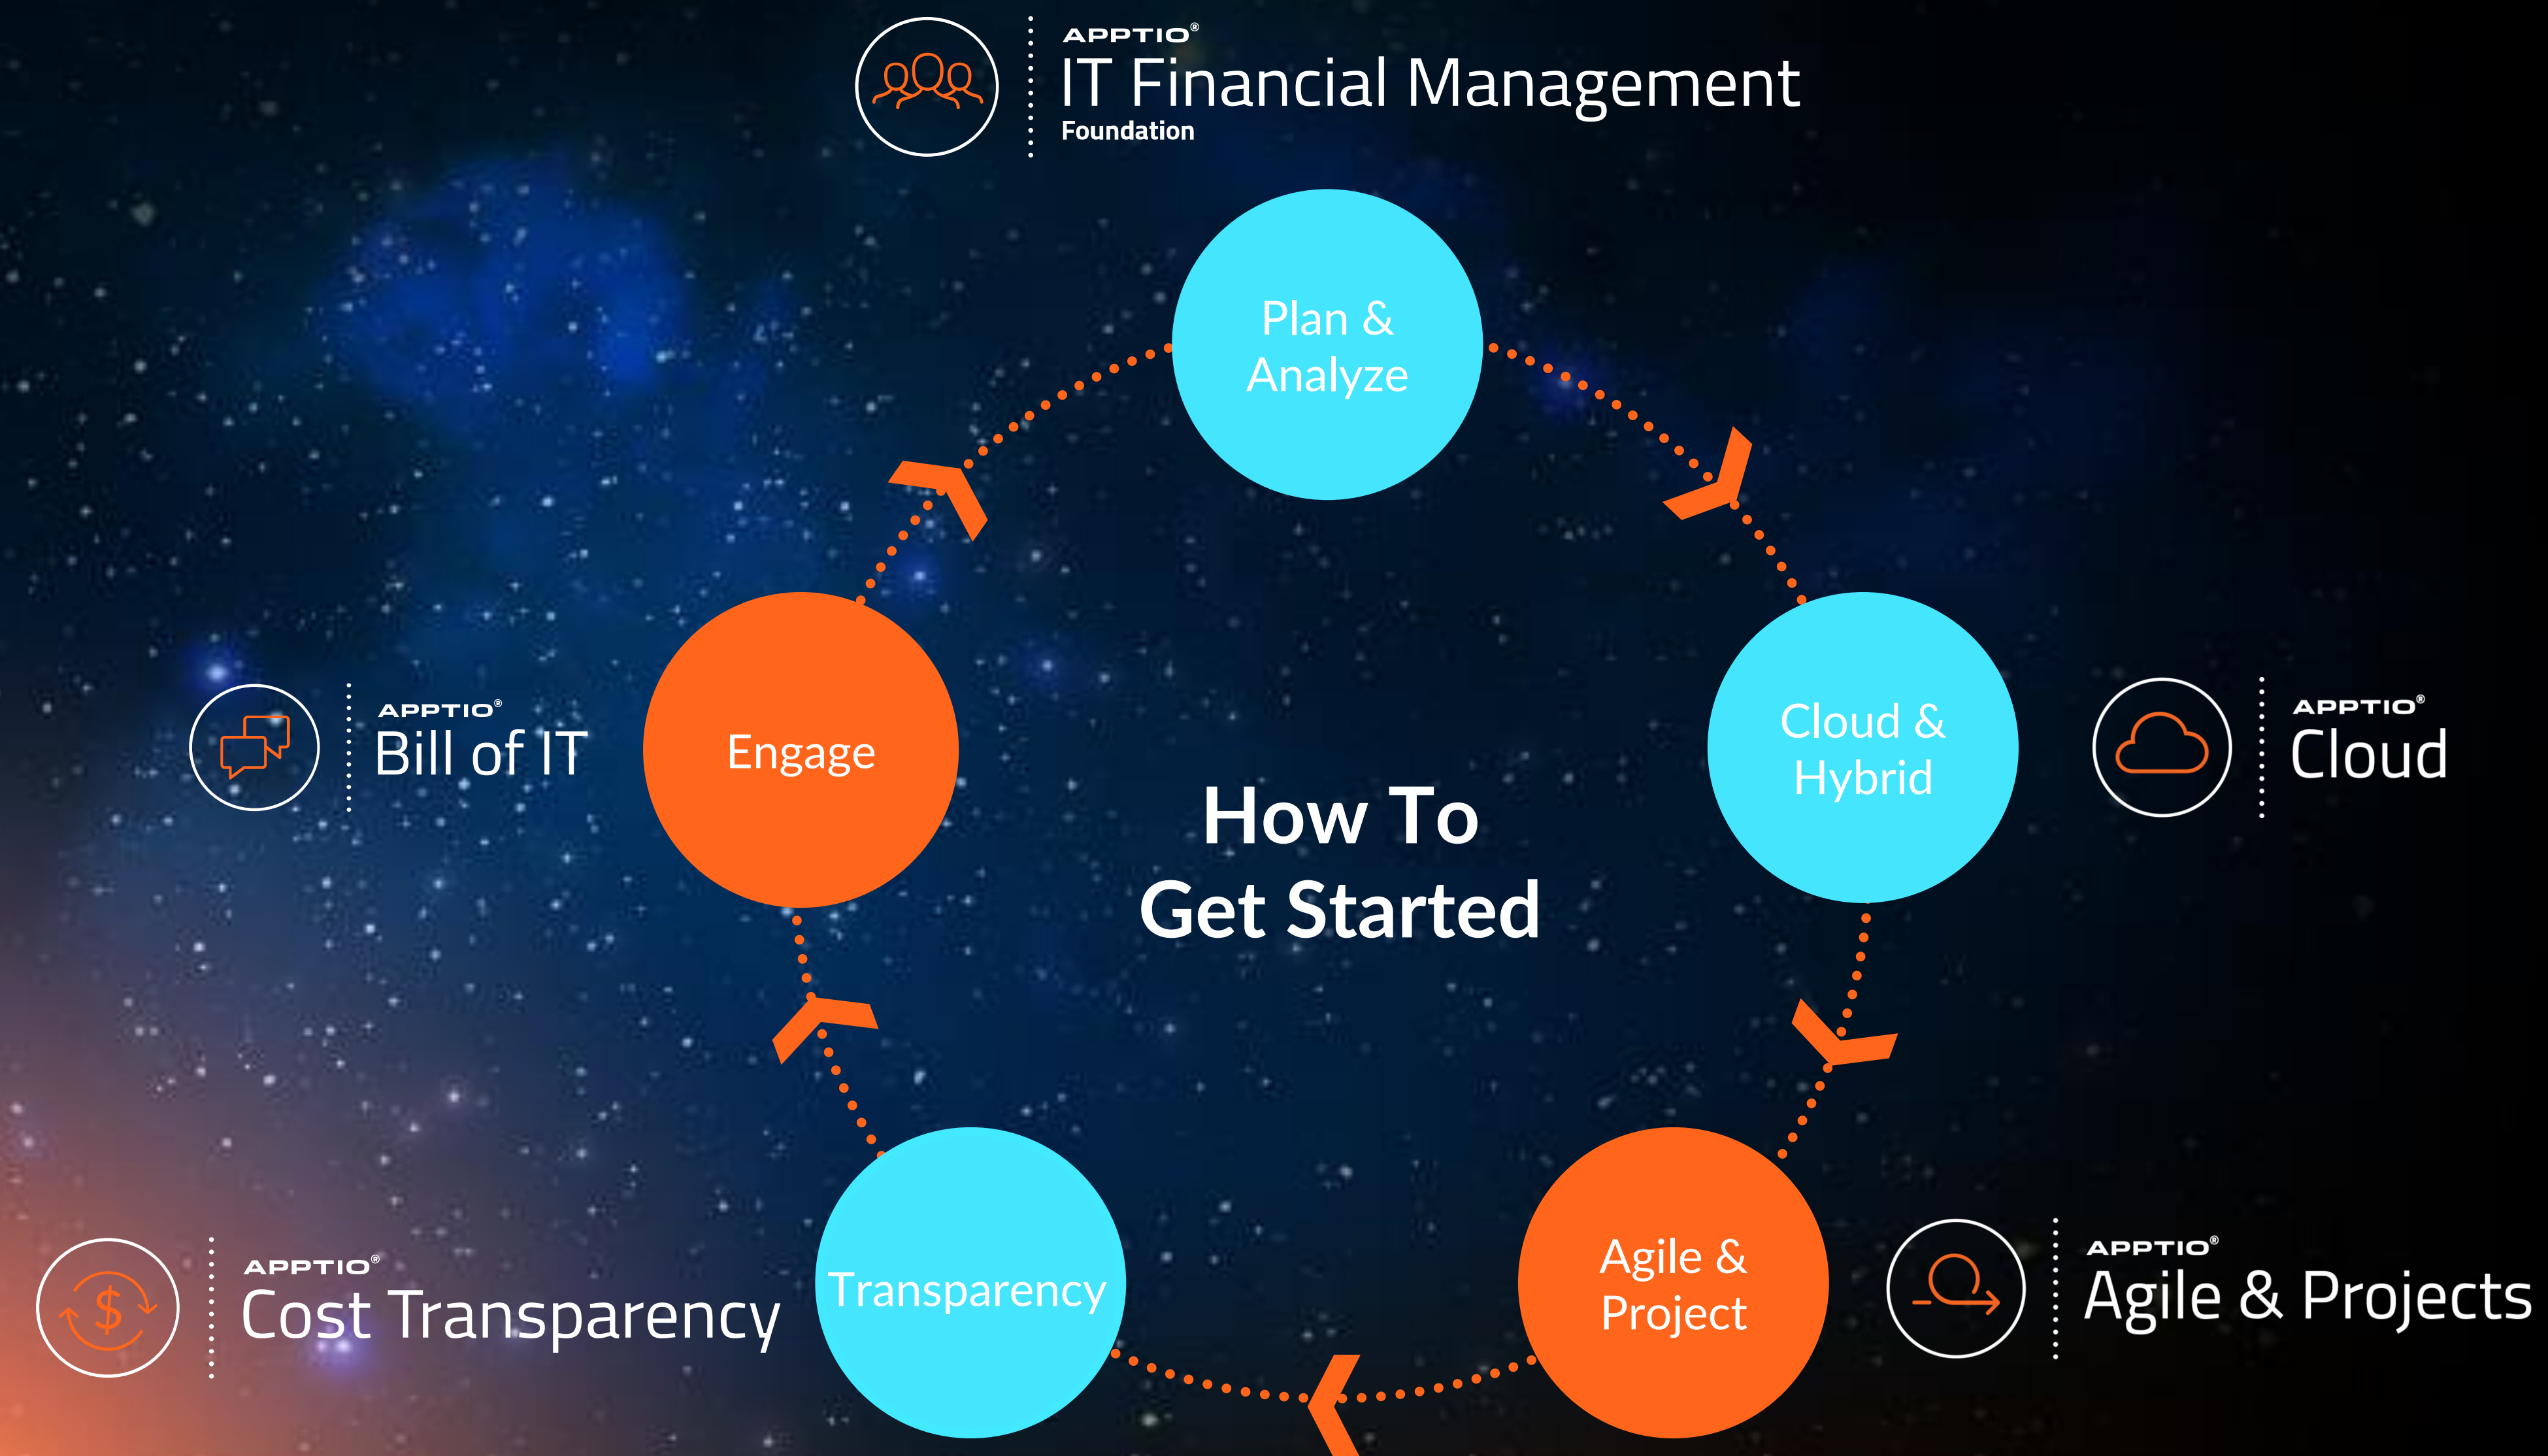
APPTIO®
IT Financial Management
Foundation

Plan & Analyze

Cloud & Hybrid

APPTIO®
Cloud

APPTIO®
Bill of IT

Engage

How To Get Started

Agile & Project

APPTIO®
Agile & Projects

Transparency

APPTIO®
Cost Transparency